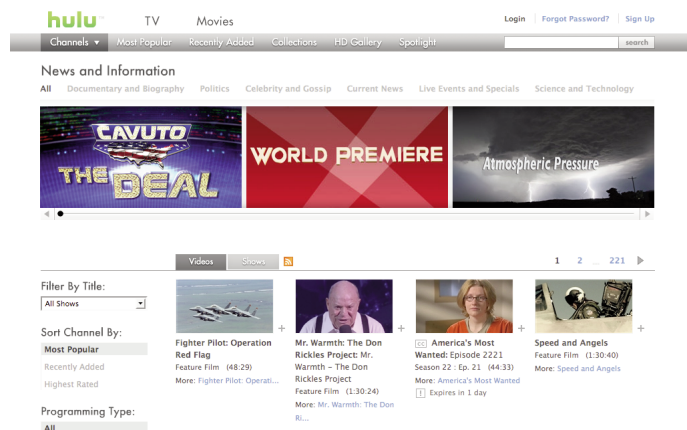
hulu TV Movies

Login Forgot Password? Sign Up

Channels ▾ Most Popular Recently Added Collections HD Gallery Spotlight search

News and Information

All Documentary and Biography Politics Celebrity and Gossip Current News Live Events and Specials Science and Technology

CAVUTO THE DEAL

WORLD PREMIERE

Atmospheric Pressure

Videos Shows

1 2 ... 221

Filter By Title:

All Shows

Sort Channel By:

Most Popular

Recently Added

Highest Rated

Programming Type:

All

Fighter Pilot: Operation Red Flag
Feature Film (48:29)
More: Fighter Pilot: Operati...

Mr. Warmth: The Don Rickles Project: Mr. Warmth - The Don Rickles Project
Feature Film (1:30:24)
More: Mr. Warmth: The Don Ri...

CC America's Most Wanted: Episode 2221
Season 22 : Ep. 21 (44:33)
More: America's Most Wanted
Expires in 1 day

Speed and Angels
Feature Film (1:30:40)
More: Speed and Angels